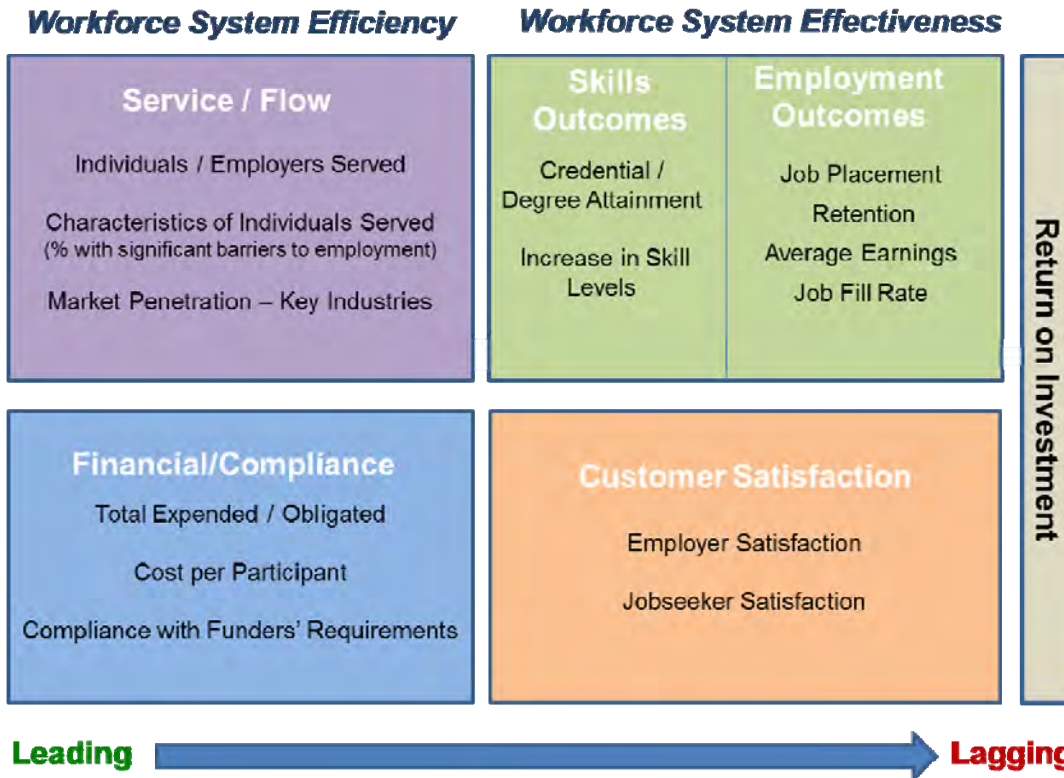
Workforce System Efficiency

Workforce System Effectiveness

Service / Flow

Individuals / Employers Served

Characteristics of Individuals Served (% with significant barriers to employment)

Market Penetration – Key Industries

Skills Outcomes

Credential / Degree Attainment

Increase in Skill Levels

Employment Outcomes

Job Placement

Retention

Average Earnings

Job Fill Rate

Return on Investment

Financial/Compliance

Total Expended / Obligated

Cost per Participant

Compliance with Funders' Requirements

Customer Satisfaction

Employer Satisfaction

Jobseeker Satisfaction

Leading

Lagging